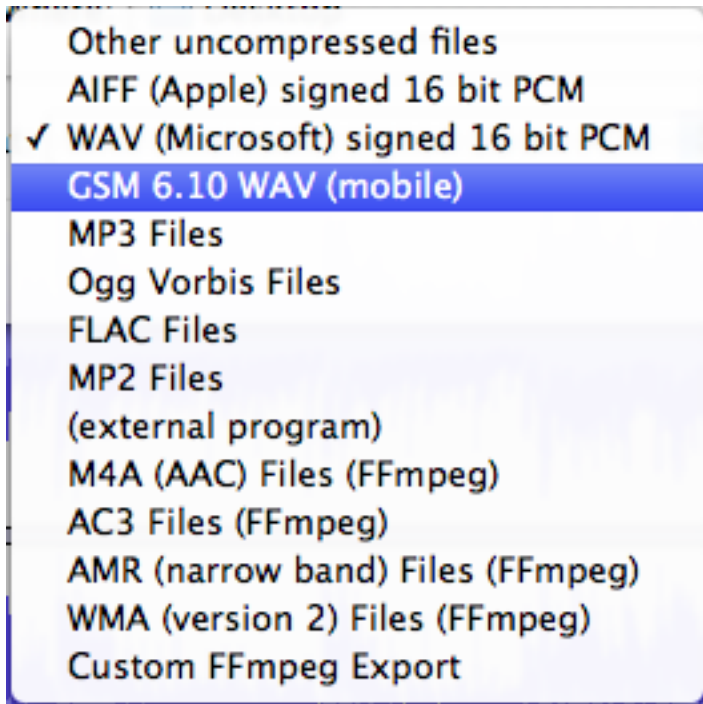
Other uncompressed files
AIFF (Apple) signed 16 bit PCM
✓ WAV (Microsoft) signed 16 bit PCM
GSM 6.10 WAV (mobile)
MP3 Files
Ogg Vorbis Files
FLAC Files
MP2 Files
(external program)
M4A (AAC) Files (FFmpeg)
AC3 Files (FFmpeg)
AMR (narrow band) Files (FFmpeg)
WMA (version 2) Files (FFmpeg)
Custom FFmpeg Export